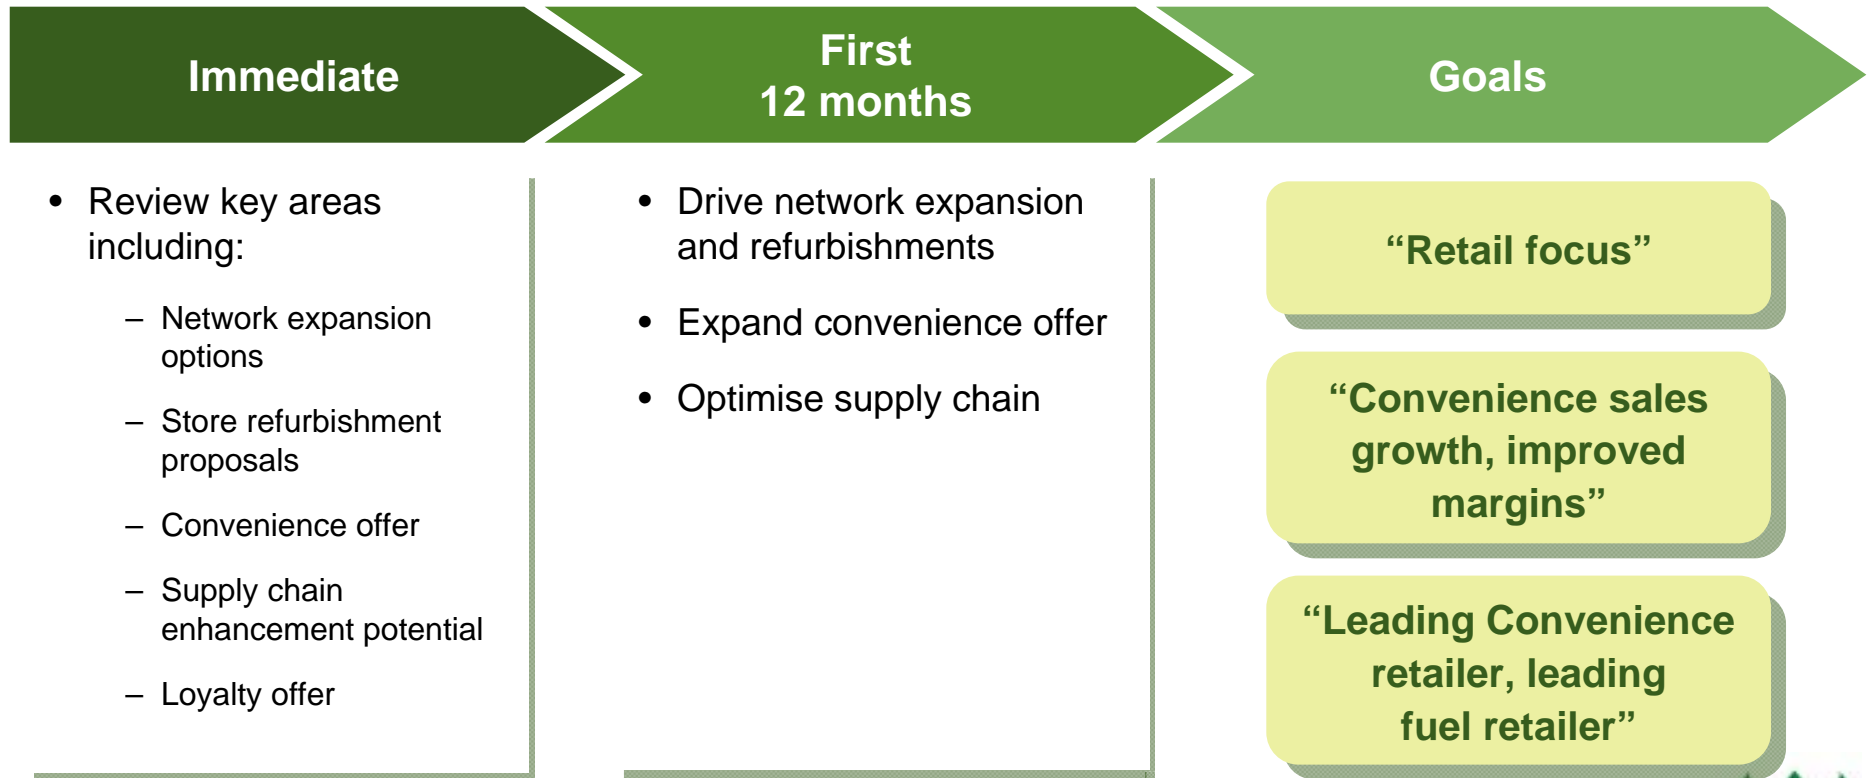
Immediate

First 12 months

Goals

- Review key areas including:
  - Network expansion options
  - Store refurbishment proposals
  - Convenience offer
  - Supply chain enhancement potential
  - Loyalty offer

- Drive network expansion and refurbishments
- Expand convenience offer
- Optimise supply chain

“Retail focus”

“Convenience sales growth, improved margins”

“Leading Convenience retailer, leading fuel retailer”